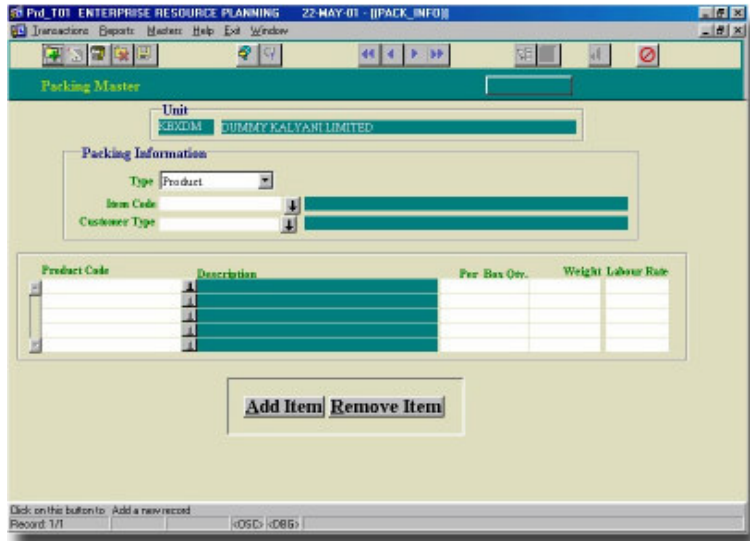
Prd_T01 ENTERPRISE RESOURCE PLANNING 22-MAY-01 - [[PACK_INFO]]

Transactions Reports Masters Help Exit Window

Packing Master

Unit

KBXDM DUMMY KALYANI LIMITED

Packing Information

Type Product

Item Code

Customer Type

Product Code

Description

Per Box Qty.

Weight

Labour Rate

Add Item

Remove Item

Click on this button to Add a new record

Record: 1/1

<OSC> <DBG>